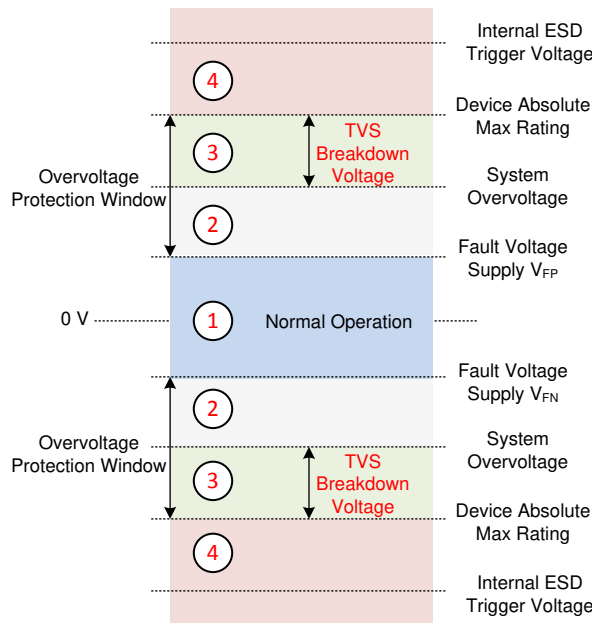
Internal ESD Trigger Voltage

4

Device Absolute Max Rating

3

TVS Breakdown Voltage

Overvoltage Protection Window

System Overvoltage

2

Fault Voltage Supply $V_{FP}$

0 V

1

Normal Operation

Fault Voltage Supply $V_{FN}$

2

Overvoltage Protection Window

System Overvoltage

3

TVS Breakdown Voltage

Device Absolute Max Rating

4

Internal ESD Trigger Voltage